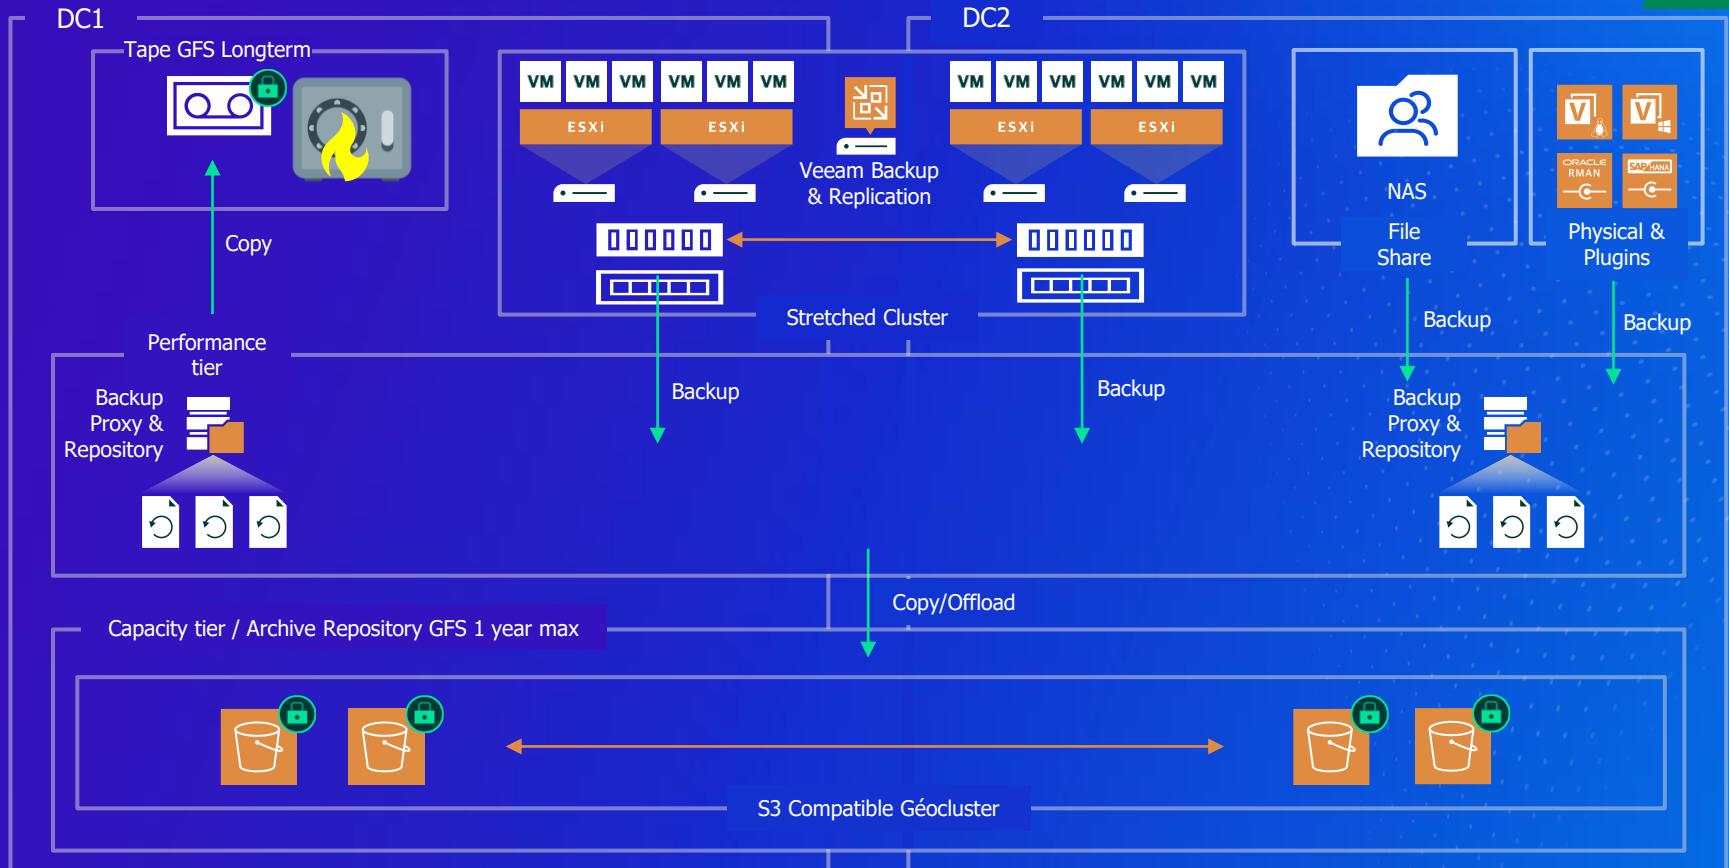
DC1

DC2

Tape GFS Longterm

VM VM VM VM VM VM

ESXi ESXi

Veeam Backup & Replication

VM VM VM VM VM VM

ESXi ESXi

NAS

File Share

ORACLE RMAN

SAP HANA

Physical & Plugins

Copy

Stretched Cluster

Backup

Backup

Performance tier

Backup Proxy & Repository

Backup

Backup

Backup Proxy & Repository

Copy/Offload

Capacity tier / Archive Repository GFS 1 year max

S3 Compatible Géocluster